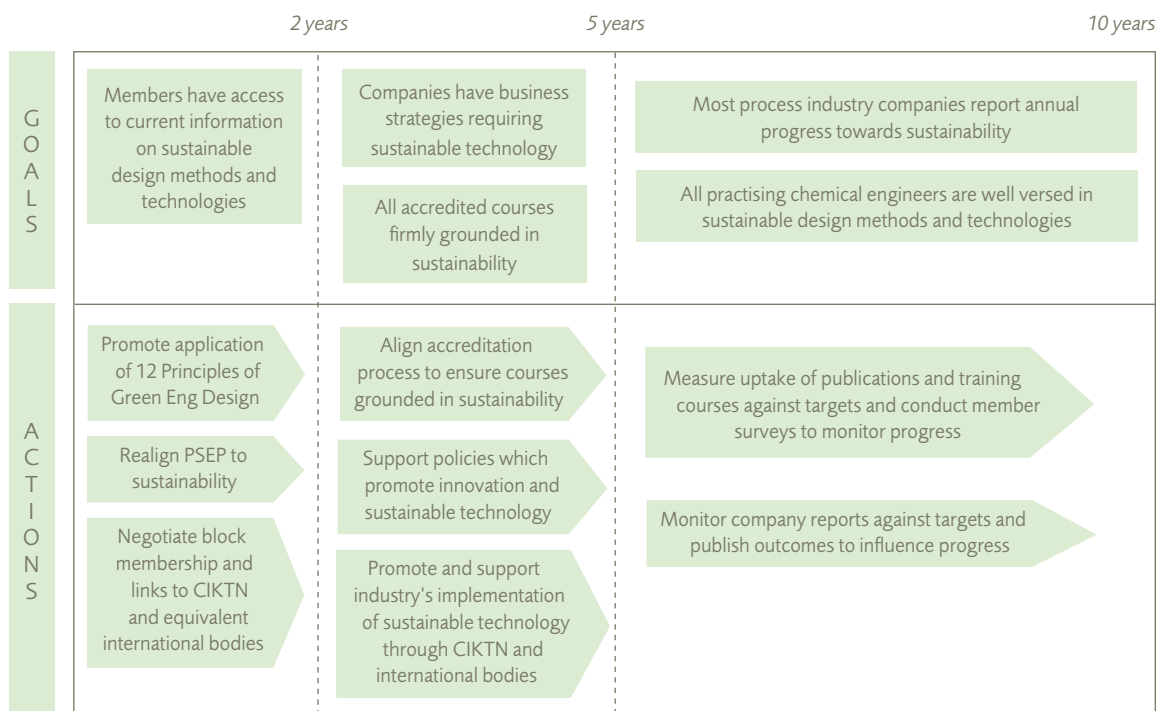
2 years

5 years

10 years

GOALS

Members have access to current information on sustainable design methods and technologies

Companies have business strategies requiring sustainable technology

All accredited courses firmly grounded in sustainability

Most process industry companies report annual progress towards sustainability

All practising chemical engineers are well versed in sustainable design methods and technologies

ACTIONS

Promote application of 12 Principles of Green Eng Design

Realign PSEP to sustainability

Negotiate block membership and links to CIKTN and equivalent international bodies

Align accreditation process to ensure courses grounded in sustainability

Support policies which promote innovation and sustainable technology

Promote and support industry's implementation of sustainable technology through CIKTN and international bodies

Measure uptake of publications and training courses against targets and conduct member surveys to monitor progress

Monitor company reports against targets and publish outcomes to influence progress